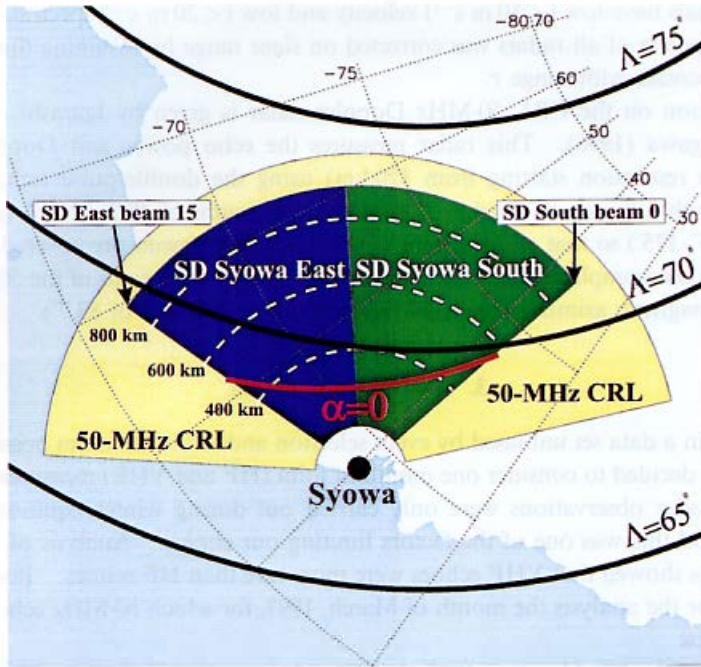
$\Lambda=75^\circ$

$-80$
70
$-75$
60
$-70$
50
40
30

SD East beam 15
SD South beam 0

SD Syowa East
SD Syowa South

$\Lambda=70^\circ$

800 km
600 km
400 km

$\alpha=0$

50-MHz CRL
50-MHz CRL

Syowa

$\Lambda=65^\circ$